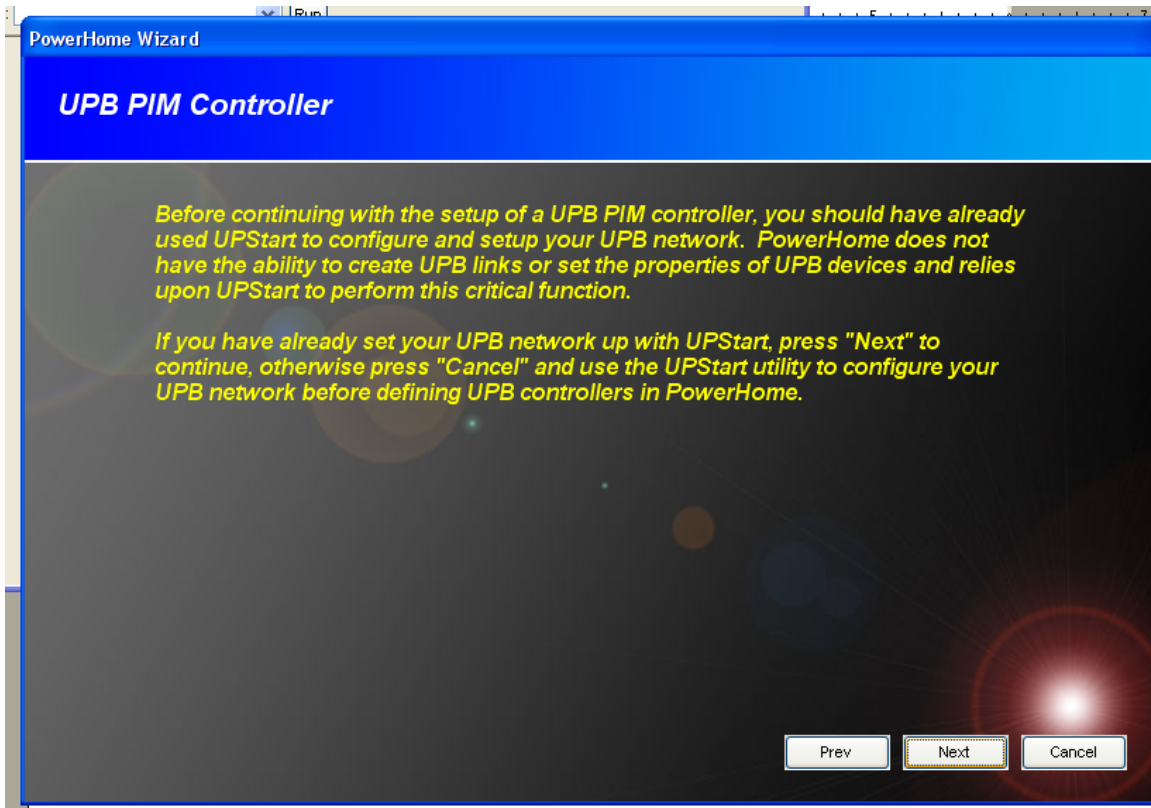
Run

PowerHome Wizard

UPB PIM Controller

Before continuing with the setup of a UPB PIM controller, you should have already used UPStart to configure and setup your UPB network. PowerHome does not have the ability to create UPB links or set the properties of UPB devices and relies upon UPStart to perform this critical function.

If you have already set your UPB network up with UPStart, press "Next" to continue, otherwise press "Cancel" and use the UPStart utility to configure your UPB network before defining UPB controllers in PowerHome.

Prev Next Cancel